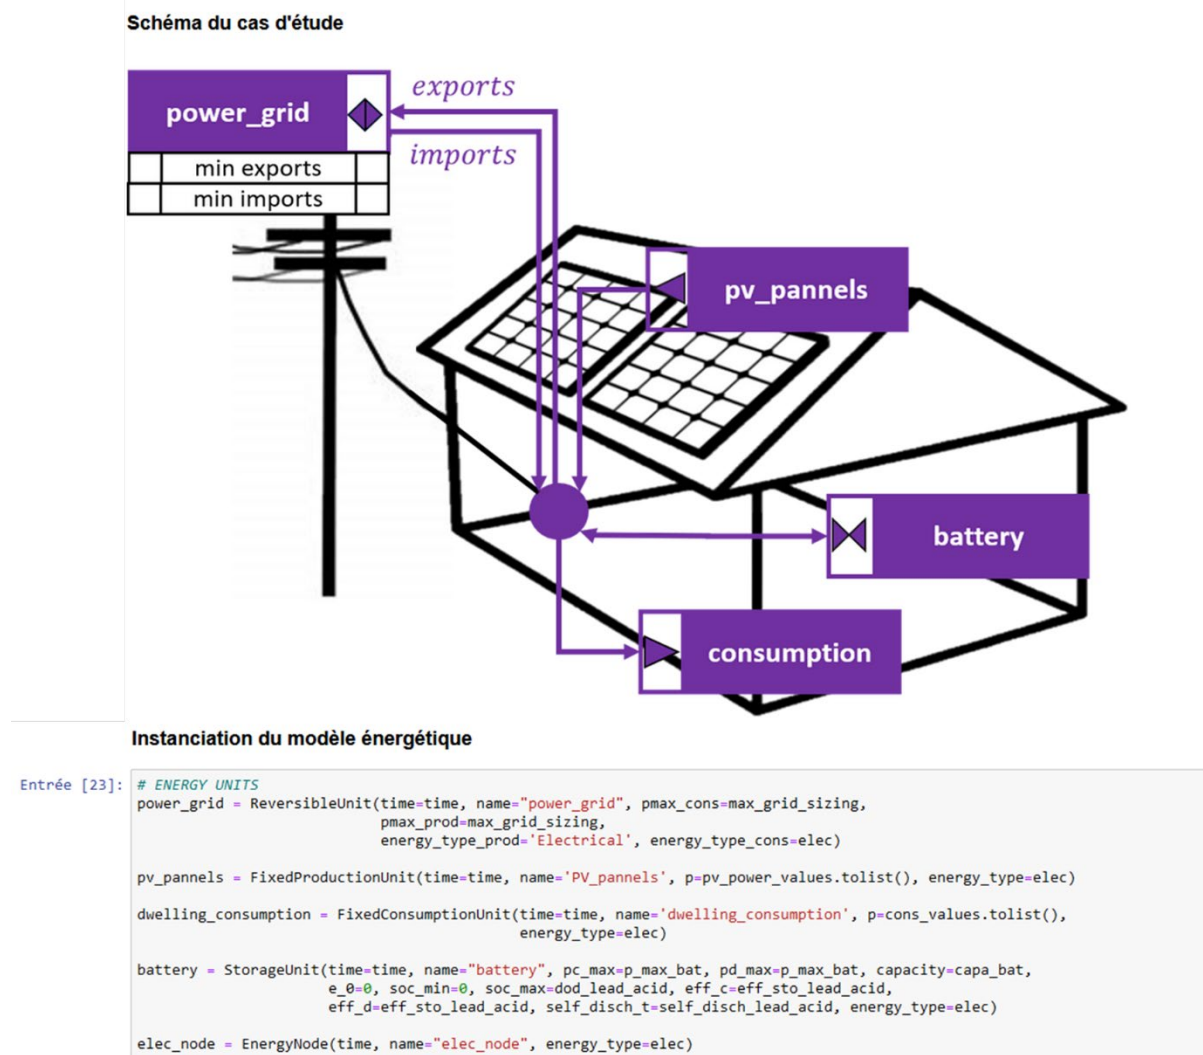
Schéma du cas d'étude

power_grid

min exports
min imports

exports
imports

pv_pannels

battery

consumption

Instanciation du modèle énergétique

Entrée [23]: # ENERGY UNITS
power_grid = ReversibleUnit(time=time, name="power_grid", pmax_cons=max_grid_sizing,
                            pmax_prod=max_grid_sizing,
                            energy_type_prod='Electrical', energy_type_cons=elec)

pv_pannels = FixedProductionUnit(time=time, name='PV_pannels', p=pv_power_values.tolist(), energy_type=elec)

dwelling_consumption = FixedConsumptionUnit(time=time, name='dwelling_consumption', p=cons_values.tolist(),
                                            energy_type=elec)

battery = StorageUnit(time=time, name="battery", pc_max=p_max_bat, pd_max=p_max_bat, capacity=capa_bat,
                      e_0=0, soc_min=0, soc_max=dod_lead_acid, eff_c=eff_sto_lead_acid,
                      eff_d=eff_sto_lead_acid, self_disch_t=self_disch_lead_acid, energy_type=elec)

elec_node = EnergyNode(time, name="elec_node", energy_type=elec)